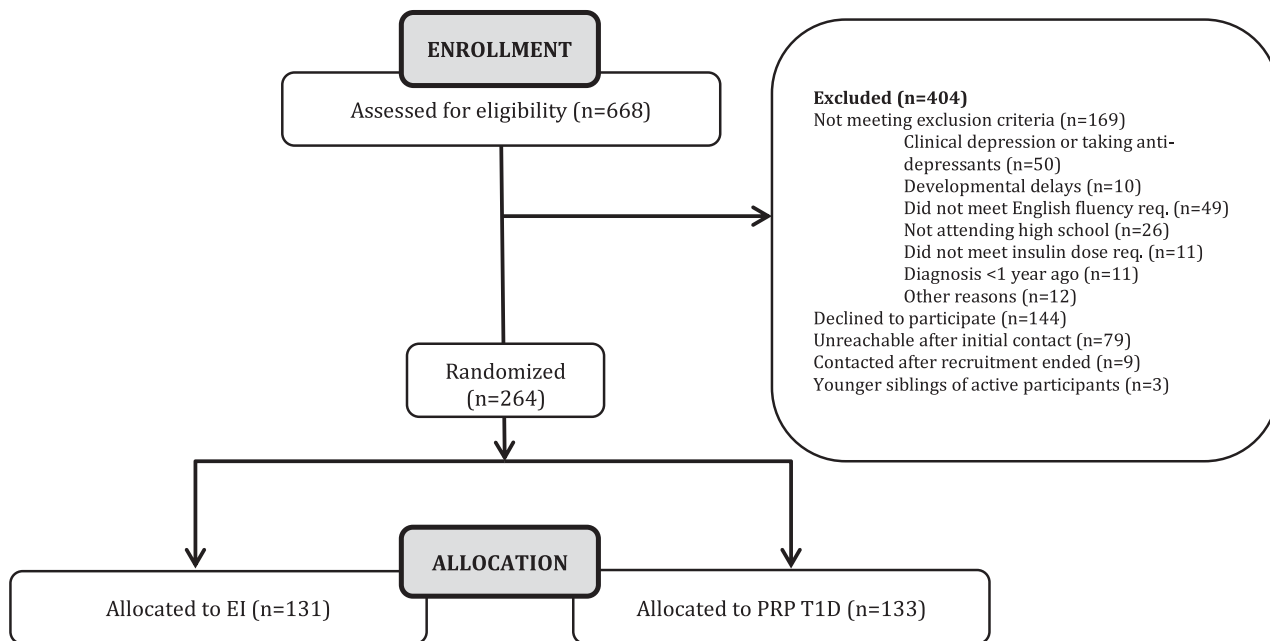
ENROLLMENT

Assessed for eligibility (n=668)

Excluded (n=404)
Not meeting exclusion criteria (n=169)
Clinical depression or taking antidepressants (n=50)
Developmental delays (n=10)
Did not meet English fluency req. (n=49)
Not attending high school (n=26)
Did not meet insulin dose req. (n=11)
Diagnosis <1 year ago (n=11)
Other reasons (n=12)
Declined to participate (n=144)
Unreachable after initial contact (n=79)
Contacted after recruitment ended (n=9)
Younger siblings of active participants (n=3)

Randomized (n=264)

ALLOCATION

Allocated to EI (n=131)

Allocated to PRP T1D (n=133)